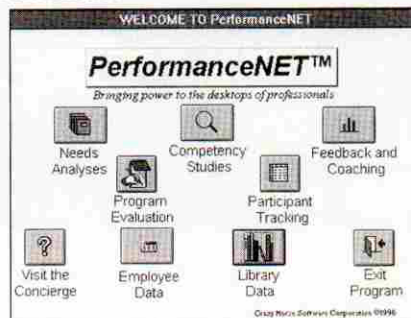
WELCOME TO PerformanceNET

PerformanceNET™

Bringing power to the desktops of professionals

Needs Analyses

Competency Studies

Feedback and Coaching

Program Evaluation

Participant Tracking

Visit the Concierge

Employee Data

Library Data

Exit Program

Crazy Horse Software Corporation ©1996